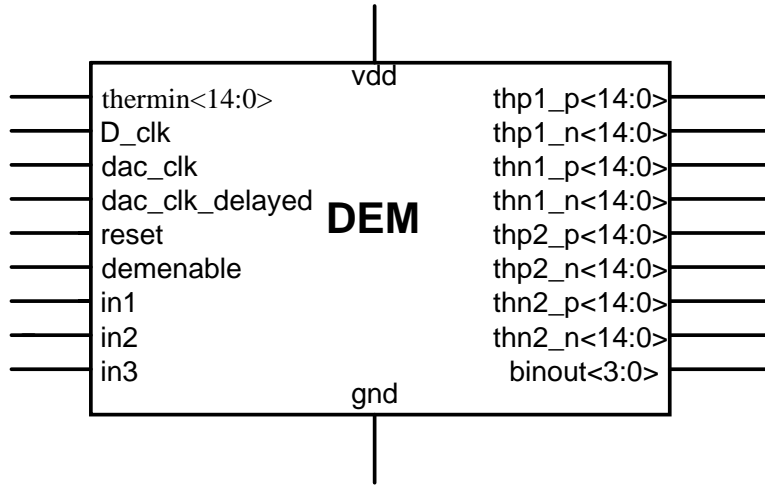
vdd

thermin<14:0>
D_clk
dac_clk
dac_clk_delayed
reset
demenable
in1
in2
in3

DEM

thp1_p<14:0>
thp1_n<14:0>
thn1_p<14:0>
thn1_n<14:0>
thp2_p<14:0>
thp2_n<14:0>
thn2_p<14:0>
thn2_n<14:0>
binout<3:0>

gnd